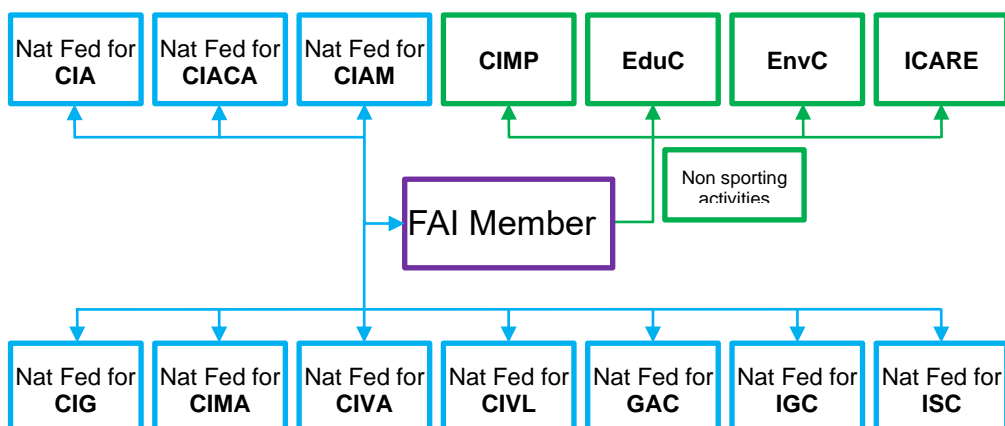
Nat Fed for **CIA**

Nat Fed for **CIACA**

Nat Fed for **CIAM**

**CIMP**

**EduC**

**EnvC**

**ICARE**

Non sporting activities

FAI Member

Nat Fed for **CIG**

Nat Fed for **CIMA**

Nat Fed for **CIVA**

Nat Fed for **CIVL**

Nat Fed for **GAC**

Nat Fed for **IGC**

Nat Fed for **ISC**